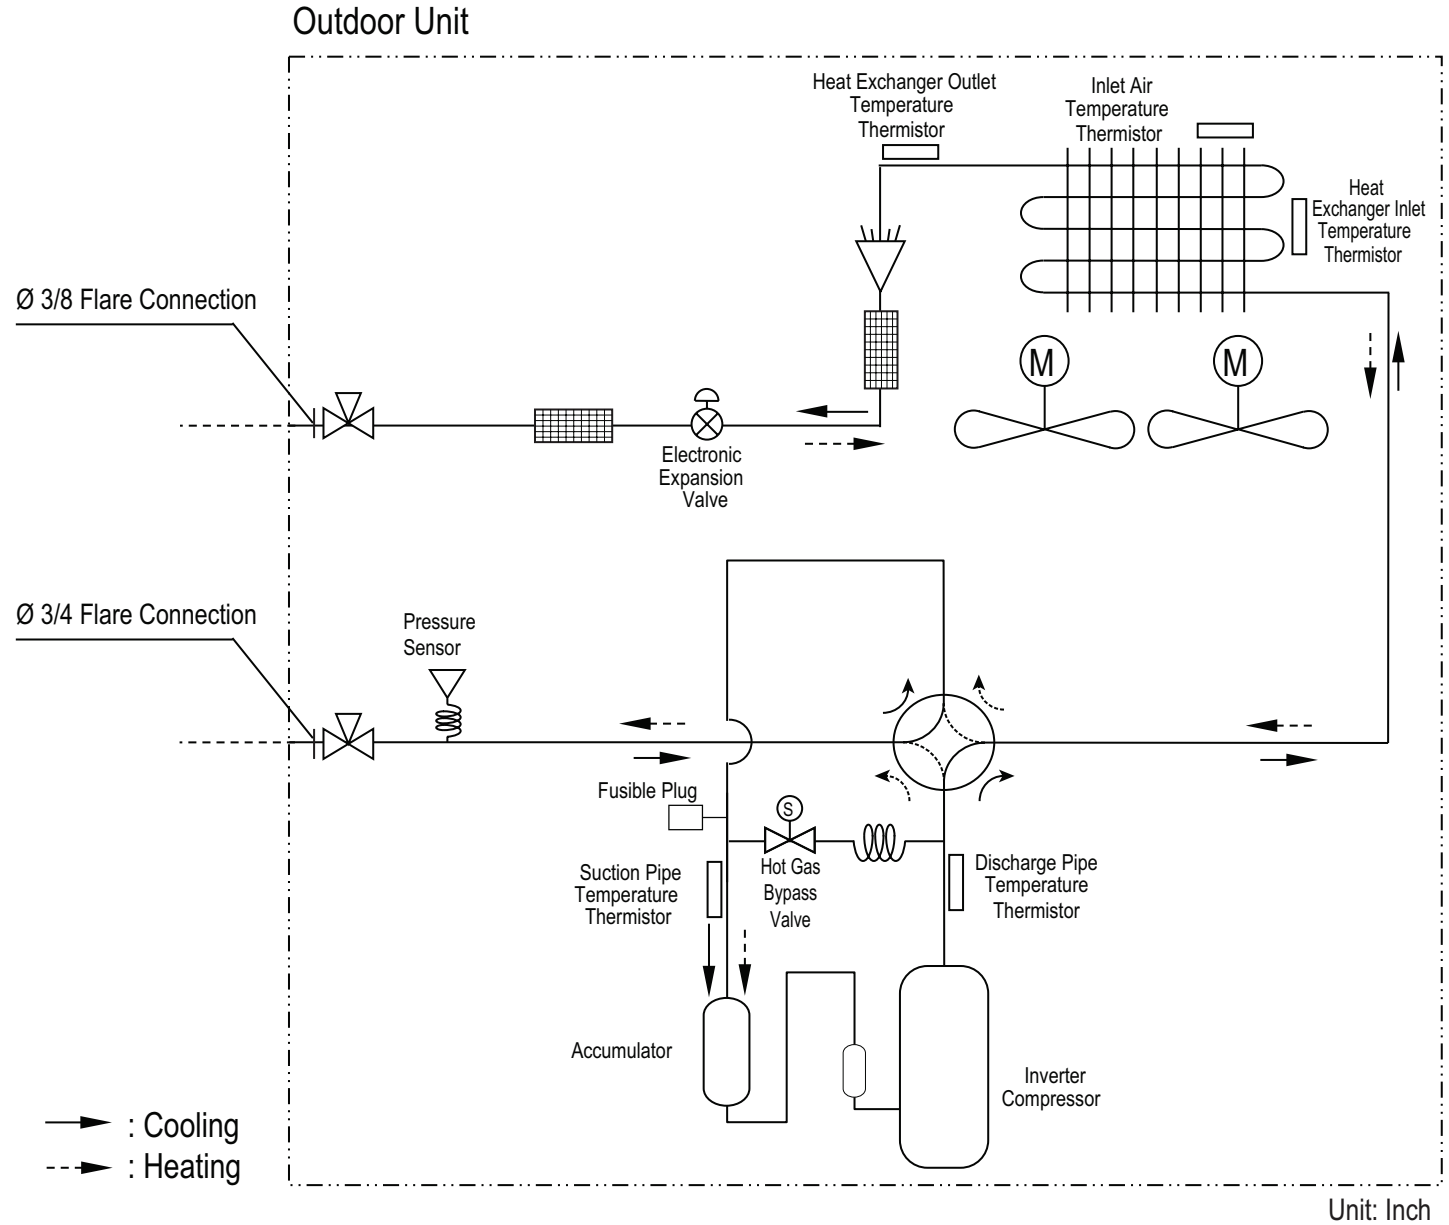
Outdoor Unit

Heat Exchanger Outlet Temperature Thermistor

Inlet Air Temperature Thermistor

Heat Exchanger Inlet Temperature Thermistor

Ø 3/8 Flare Connection

M

M

Electronic Expansion Valve

Ø 3/4 Flare Connection

Pressure Sensor

Fusible Plug

S

Suction Pipe Temperature Thermistor

Hot Gas Bypass Valve

Discharge Pipe Temperature Thermistor

Accumulator

Inverter Compressor

: Cooling

: Heating

Unit: Inch